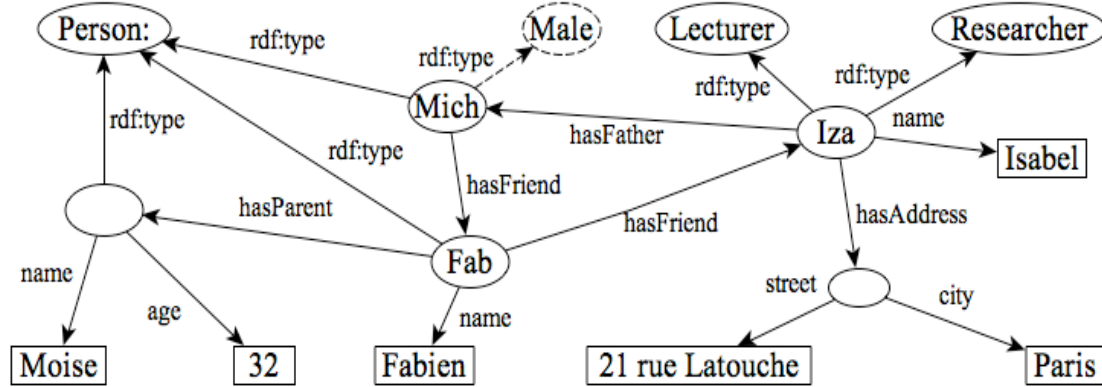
Person:
rdf:type
rdf:type
Male
Lecturer
Researcher
rdf:type
rdf:type
Mich
rdf:type
hasFather
Iza
name
Isabel
rdf:type
hasFriend
hasParent
hasFriend
hasAddress
Fab
name
age
name
street
city
Moise
32
Fabien
21 rue Latouche
Paris